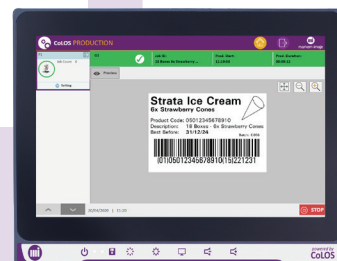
CoLOS PRODUCTION

Strata Ice Cream
6x Strawberry Cones
Product Code: 05012345678910
Description: 18 Boxes - 6x Strawberry Cones
Best Before: 31/12/26
(01)05012345678910(15)221231

Preview

STOP

powered by
CoLOS